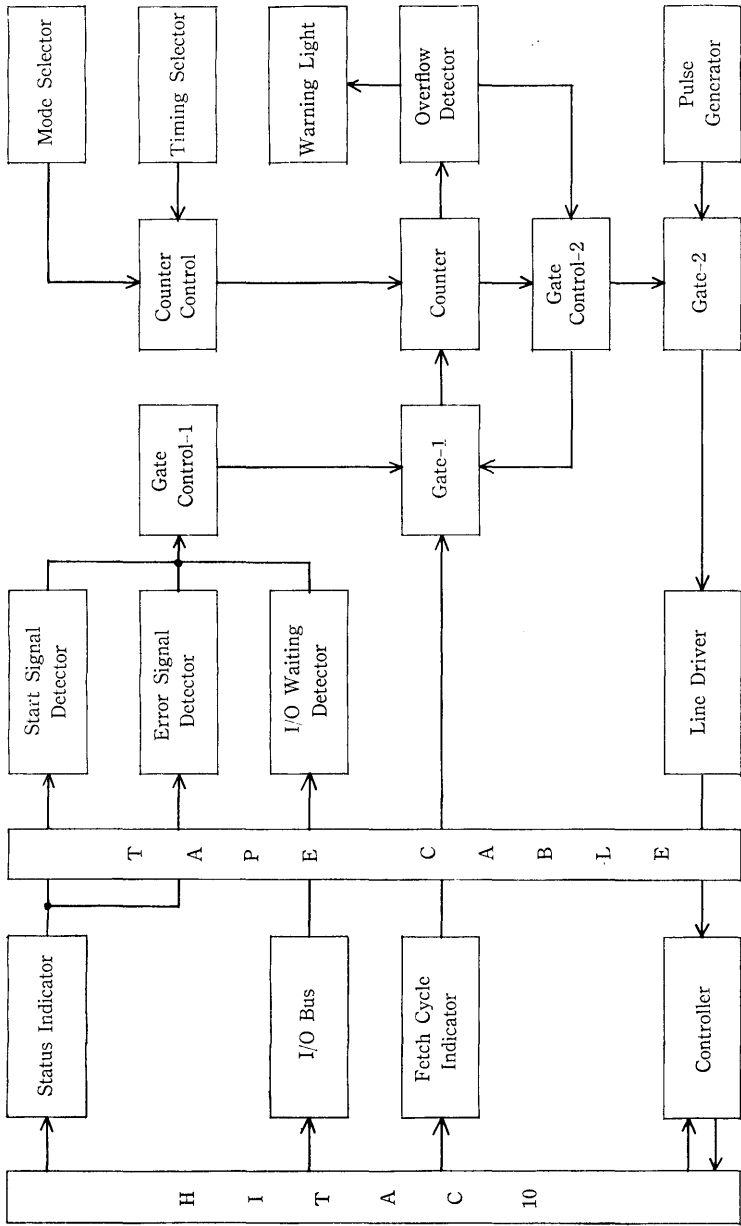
Mode Selector

Timing Selector

Warning Light

Overflow Detector

Pulse Generator

Counter Control

Counter

Gate Control-2

Gate-2

Gate Control-1

Gate-1

Start Signal Detector

Error Signal Detector

I/O Waiting Detector

Line Driver

T A P E C A B L E

Status Indicator

I/O Bus

Fetch Cycle Indicator

Controller

H I T A C 10